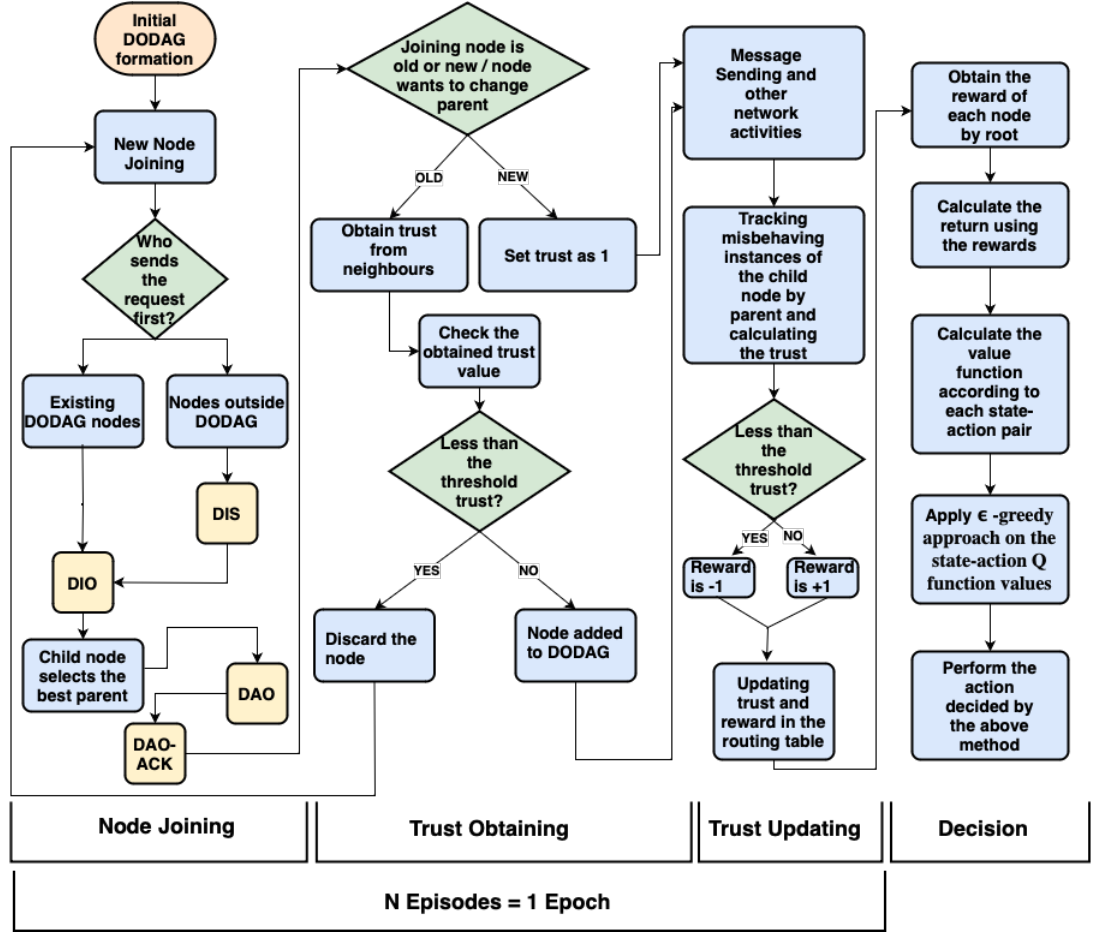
Initial DODAG formation

New Node Joining

Who sends the request first?

Existing DODAG nodes

Nodes outside DODAG

DIS

DIO

Child node selects the best parent

DAO

DAO-ACK

Joining node is old or new / node wants to change parent

OLD

NEW

Obtain trust from neighbours

Set trust as 1

Check the obtained trust value

Less than the threshold trust?

YES

NO

Discard the node

Node added to DODAG

Message Sending and other network activities

Tracking misbehaving instances of the child node by parent and calculating the trust

Less than the threshold trust?

YES

NO

Reward is -1

Reward is +1

Updating trust and reward in the routing table

Obtain the reward of each node by root

Calculate the return using the rewards

Calculate the value function according to each state-action pair

Apply ϵ -greedy approach on the state-action Q function values

Perform the action decided by the above method

Node Joining

Trust Obtaining

Trust Updating

Decision

N Episodes = 1 Epoch